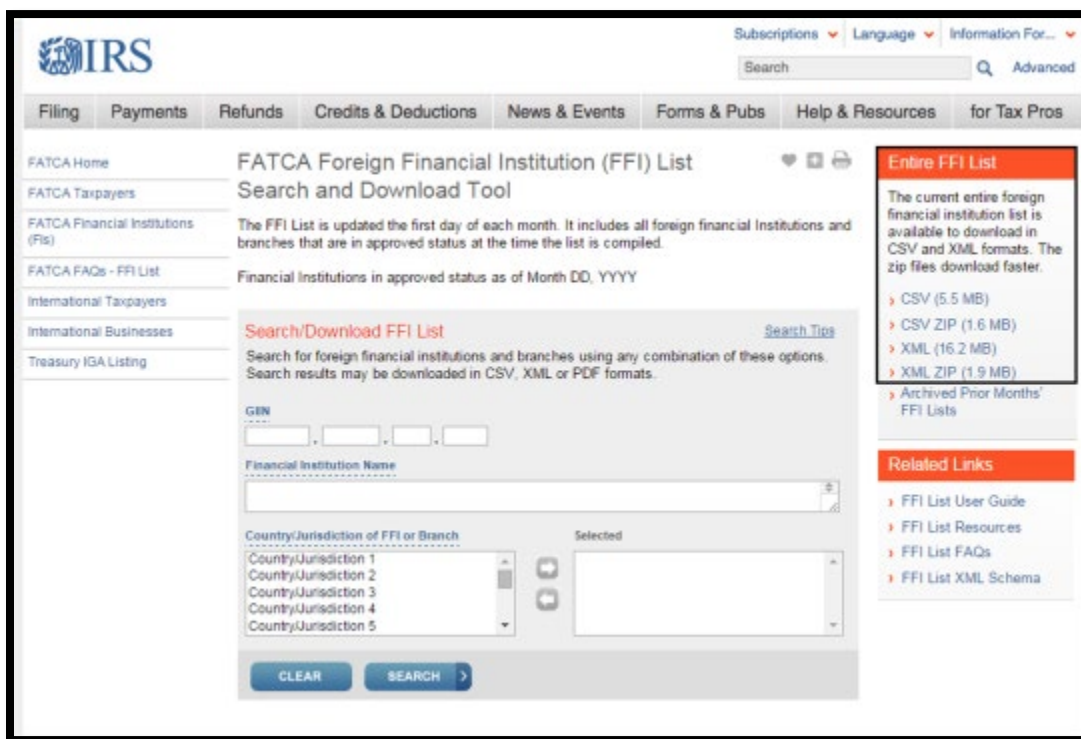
IRS

Subscriptions Language Information For...

Search Advanced

Filing Payments Refunds Credits & Deductions News & Events Forms & Pubs Help & Resources for Tax Pros

FATCA Home
FATCA Taxpayers
FATCA Financial Institutions (FIs)
FATCA FAQs - FFI List
International Taxpayers
International Businesses
Treasury IGA Listing

FATCA Foreign Financial Institution (FFI) List Search and Download Tool

The FFI List is updated the first day of each month. It includes all foreign financial Institutions and branches that are in approved status at the time the list is compiled.

Financial Institutions in approved status as of Month DD, YYYY

Search/Download FFI List

Search Tips

Search for foreign financial institutions and branches using any combination of these options. Search results may be downloaded in CSV, XML or PDF formats.

GIIN

Financial Institution Name

Country/Jurisdiction of FFI or Branch

Selected

Country/Jurisdiction 1
Country/Jurisdiction 2
Country/Jurisdiction 3
Country/Jurisdiction 4
Country/Jurisdiction 5

CLEAR

SEARCH

Entire FFI List

The current entire foreign financial institution list is available to download in CSV and XML formats. The zip files download faster.

CSV (5.5 MB)
CSV ZIP (1.6 MB)
XML (16.2 MB)
XML ZIP (1.9 MB)
Archived Prior Months' FFI Lists

Related Links

FFI List User Guide
FFI List Resources
FFI List FAQs
FFI List XML Schema